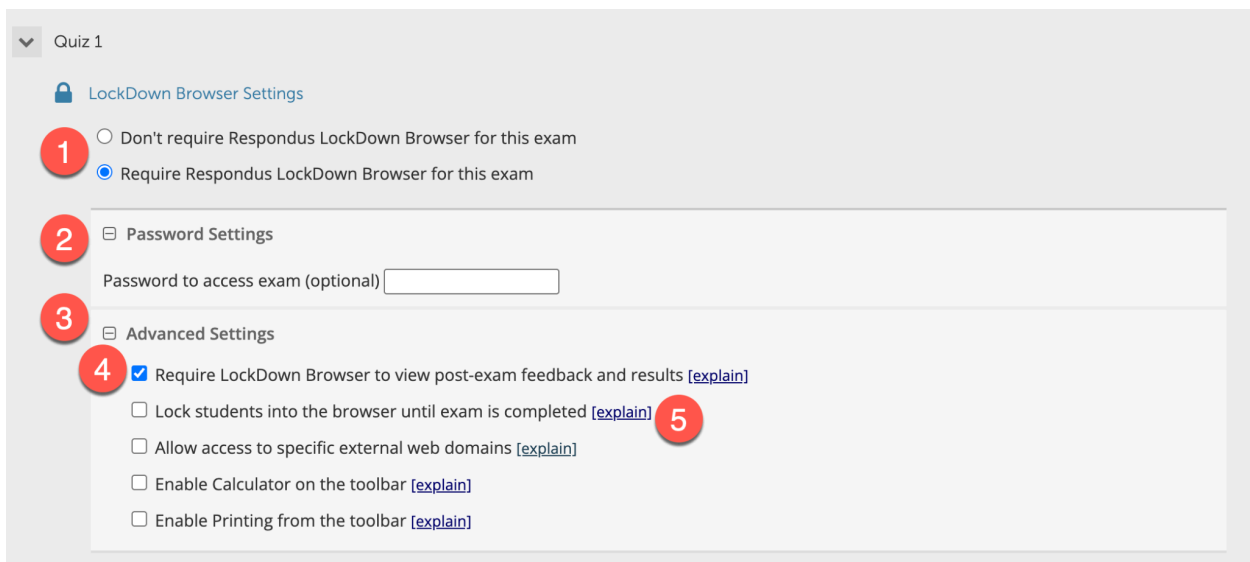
Quiz 1

LockDown Browser Settings

1
Don't require Respondus LockDown Browser for this exam
Require Respondus LockDown Browser for this exam

2
⊟ Password Settings

Password to access exam (optional)

3
⊟ Advanced Settings

4
Require LockDown Browser to view post-exam feedback and results [explain]
Lock students into the browser until exam is completed [explain]
5
Allow access to specific external web domains [explain]
Enable Calculator on the toolbar [explain]
Enable Printing from the toolbar [explain]